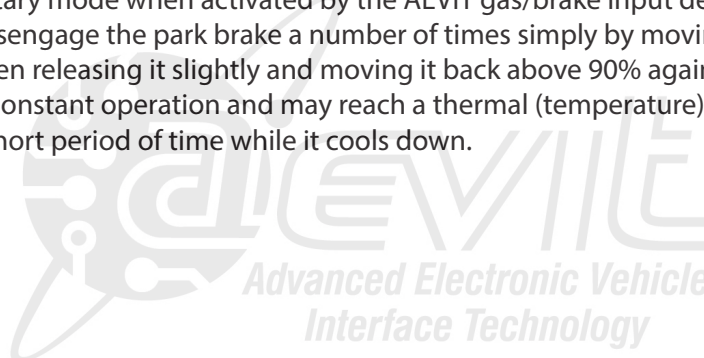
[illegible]tary mode when activated by the AEVIT gas/brake input de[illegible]
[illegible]sengage the park brake a number of times simply by movin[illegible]
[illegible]en releasing it slightly and moving it back above 90% again
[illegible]onstant operation and may reach a thermal (temperature)
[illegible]hort period of time while it cools down.

aevit
Advanced Electronic Vehicle
Interface Technology